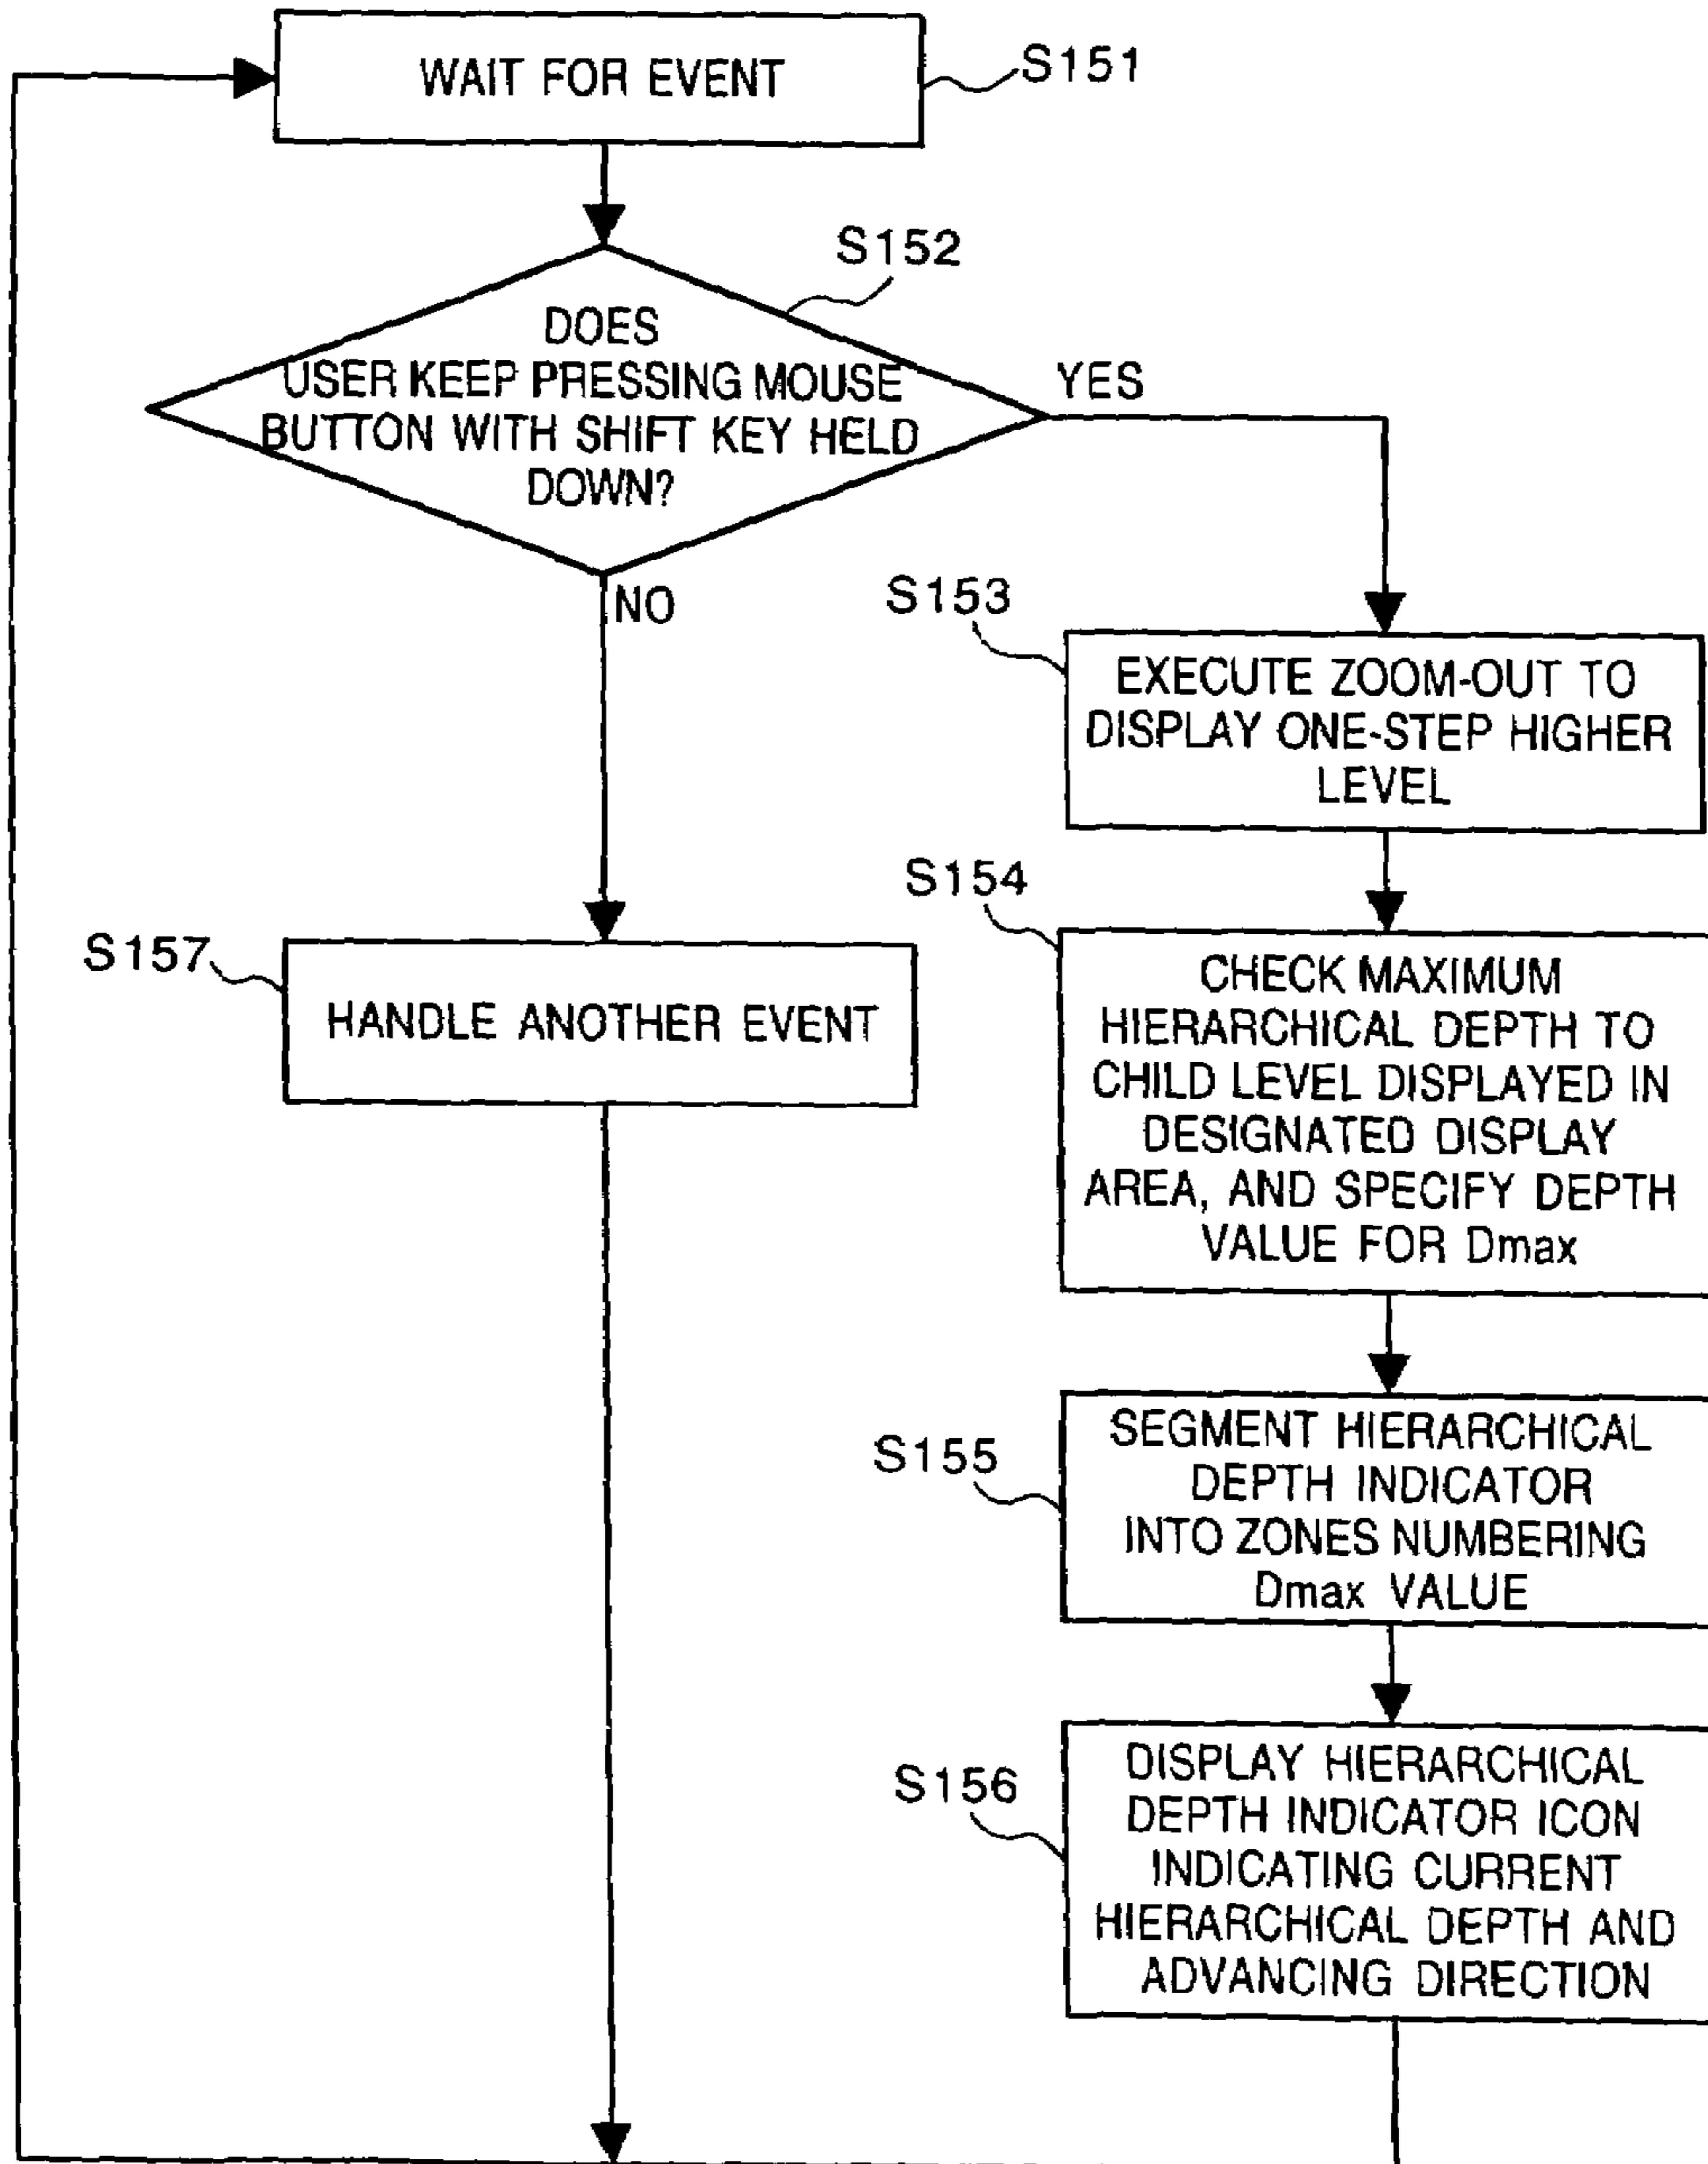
WAIT FOR EVENT
S151

S152
DOES USER KEEP PRESSING MOUSE BUTTON WITH SHIFT KEY HELD DOWN?

YES

NO

S153
EXECUTE ZOOM-OUT TO DISPLAY ONE-STEP HIGHER LEVEL

S154
CHECK MAXIMUM HIERARCHICAL DEPTH TO CHILD LEVEL DISPLAYED IN DESIGNATED DISPLAY AREA, AND SPECIFY DEPTH VALUE FOR Dmax

S157
HANDLE ANOTHER EVENT

S155
SEGMENT HIERARCHICAL DEPTH INDICATOR INTO ZONES NUMBERING Dmax VALUE

S156
DISPLAY HIERARCHICAL DEPTH INDICATOR ICON INDICATING CURRENT HIERARCHICAL DEPTH AND ADVANCING DIRECTION